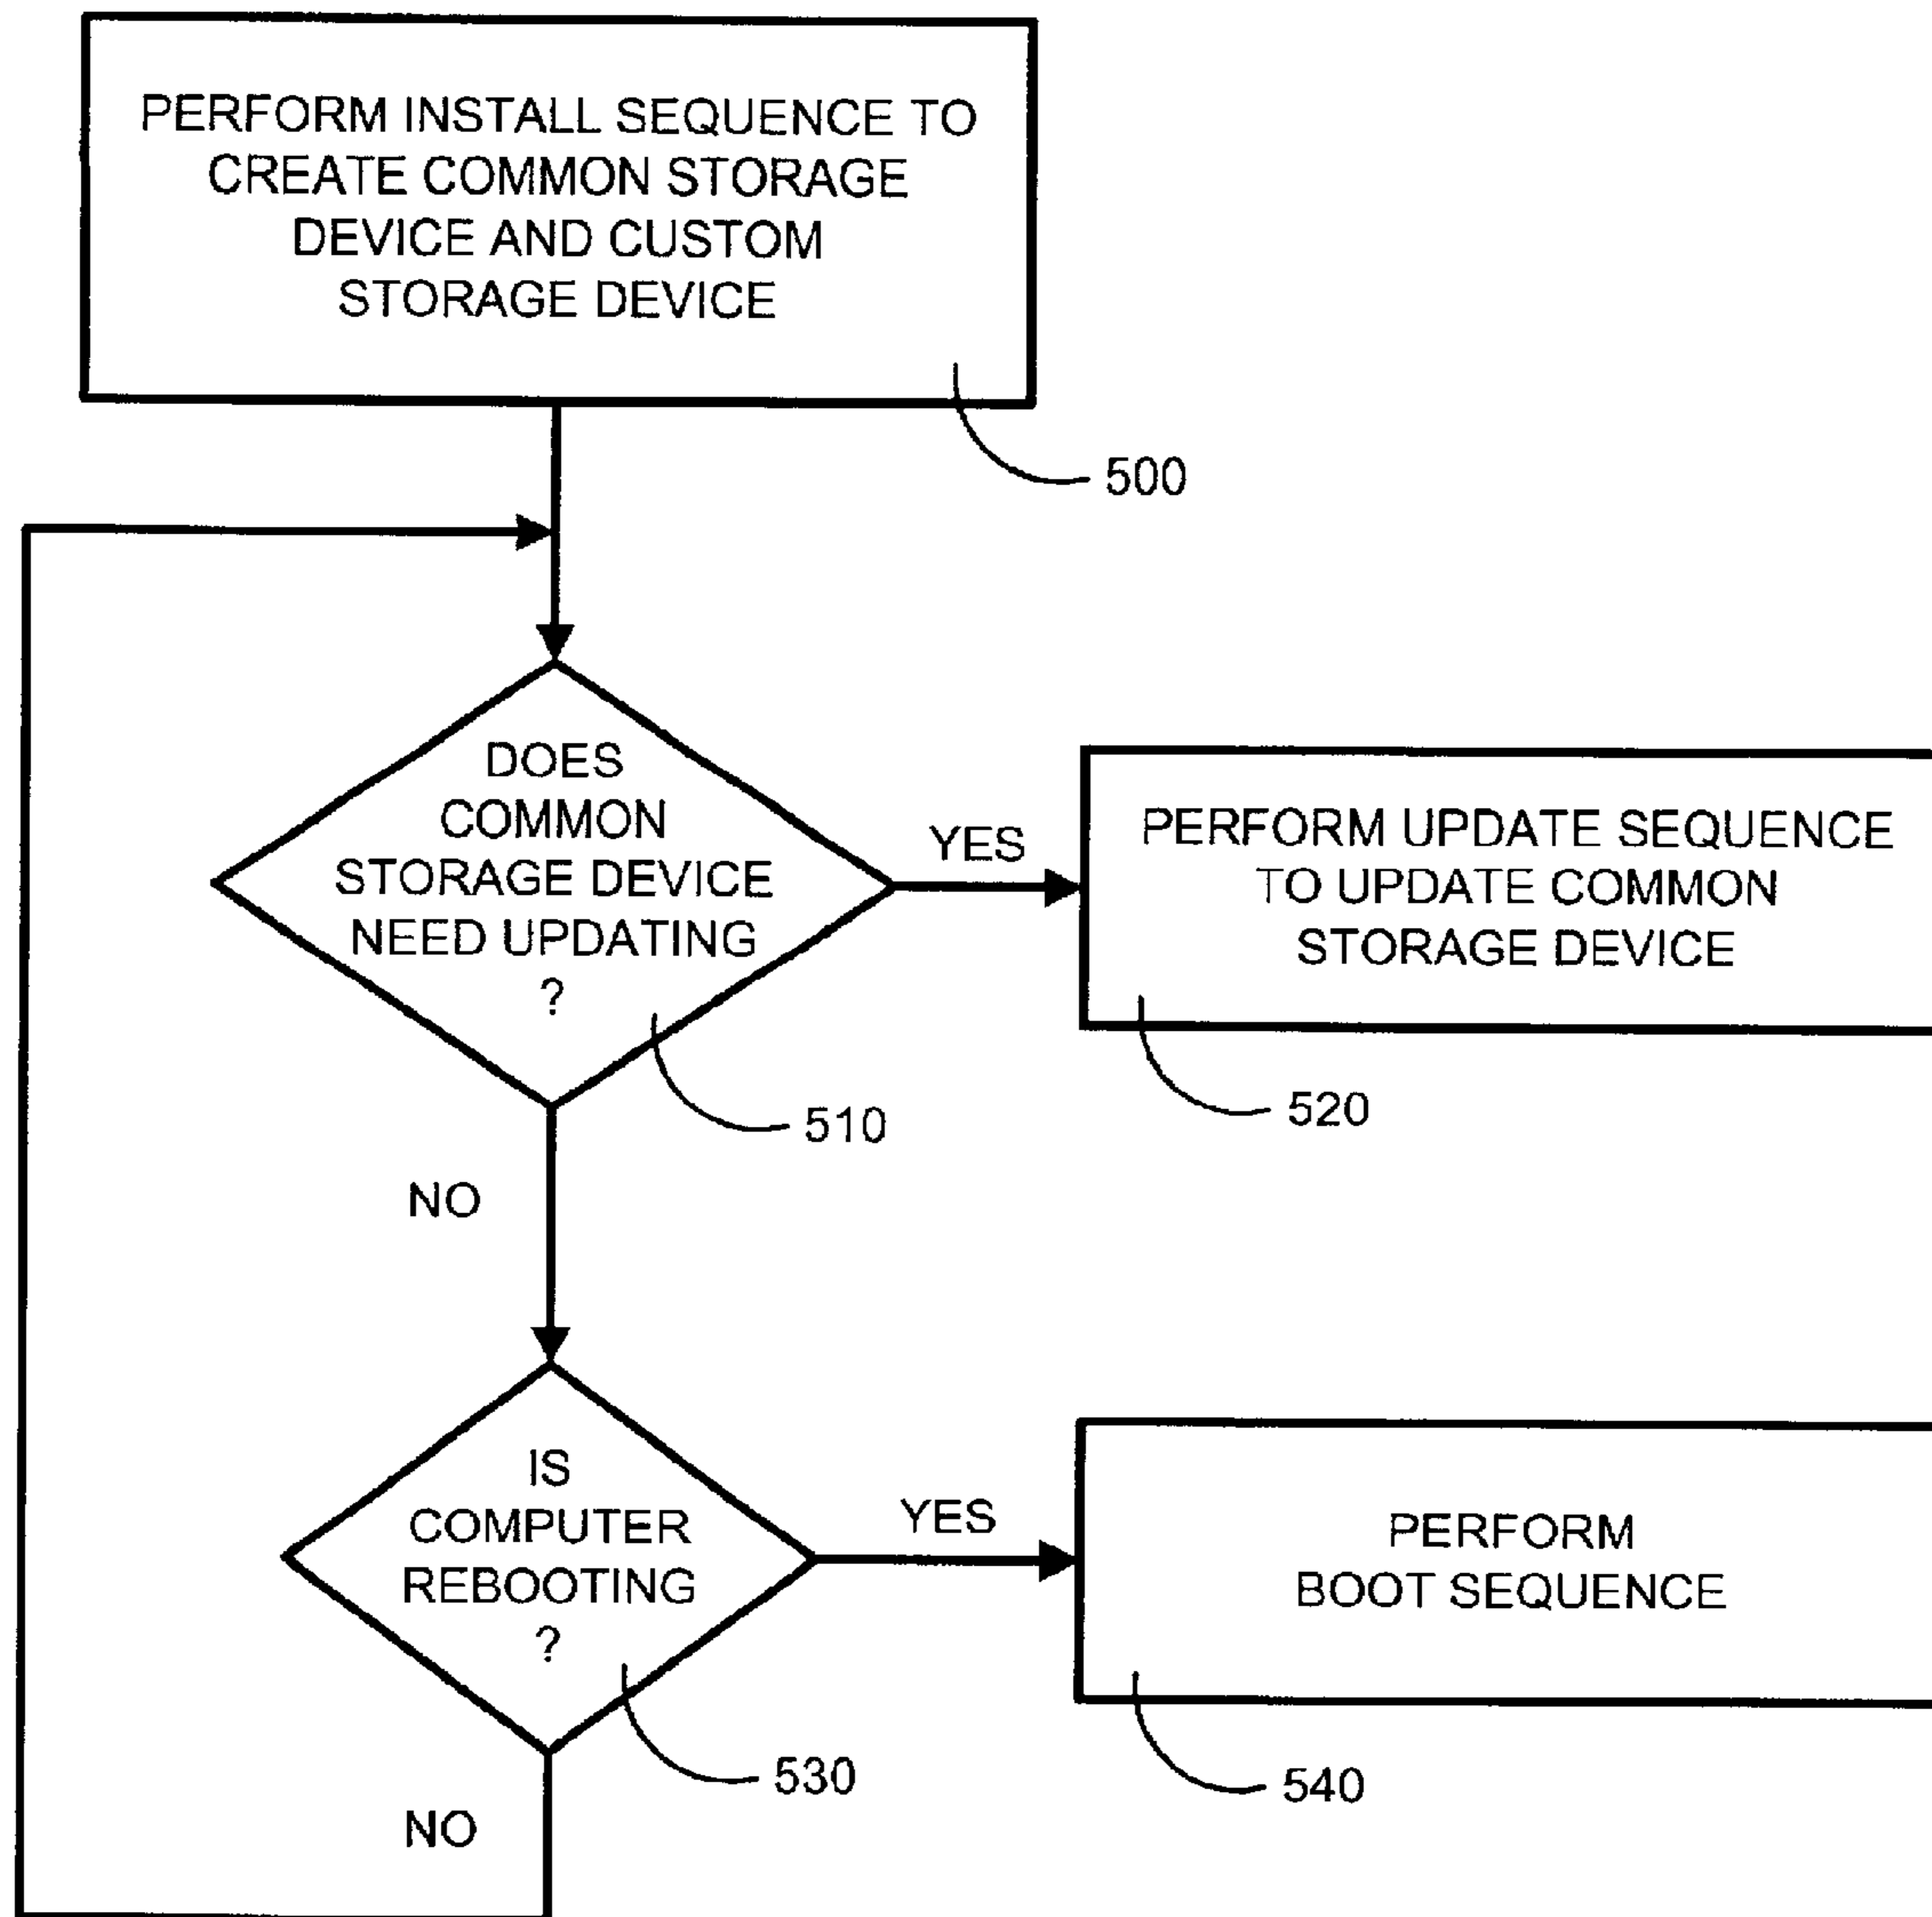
PERFORM INSTALL SEQUENCE TO CREATE COMMON STORAGE DEVICE AND CUSTOM STORAGE DEVICE

500

DOES COMMON STORAGE DEVICE NEED UPDATING ?

YES

PERFORM UPDATE SEQUENCE TO UPDATE COMMON STORAGE DEVICE

510

520

NO

IS COMPUTER REBOOTING ?

YES

PERFORM BOOT SEQUENCE

530

540

NO